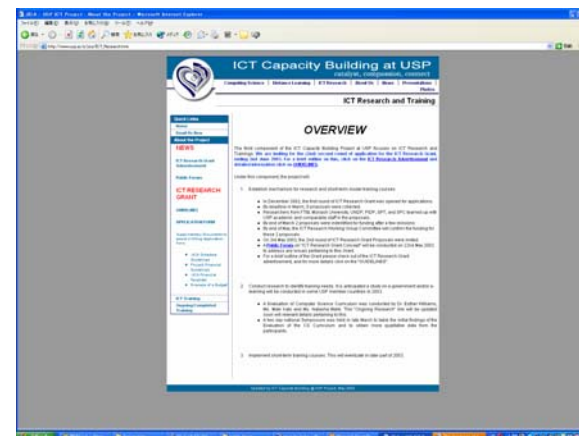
ICT Capacity Building at USP
catalyst, compassion, connect

Computing Science | Distance Learning | ICT Research | About Us | News | Presentations | Photos

ICT Research and Training

OVERVIEW

NEWS

ICT RESEARCH GRANT

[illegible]